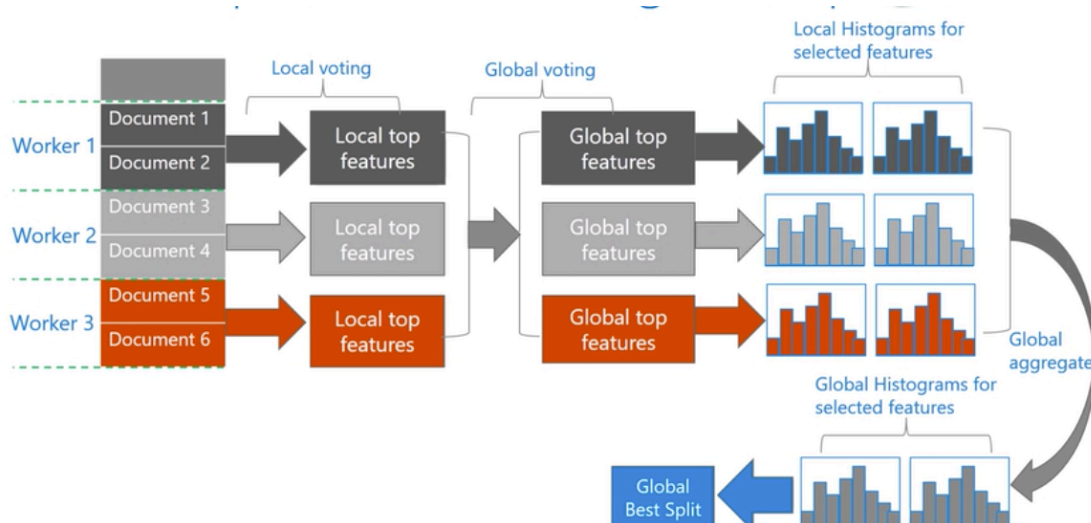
Local Histograms for selected features

Local voting

Global voting

Worker 1

Document 1

Document 2

Local top features

Global top features

Worker 2

Document 3

Document 4

Local top features

Global top features

Worker 3

Document 5

Document 6

Local top features

Global top features

Global aggregate

Global Histograms for selected features

Global Best Split